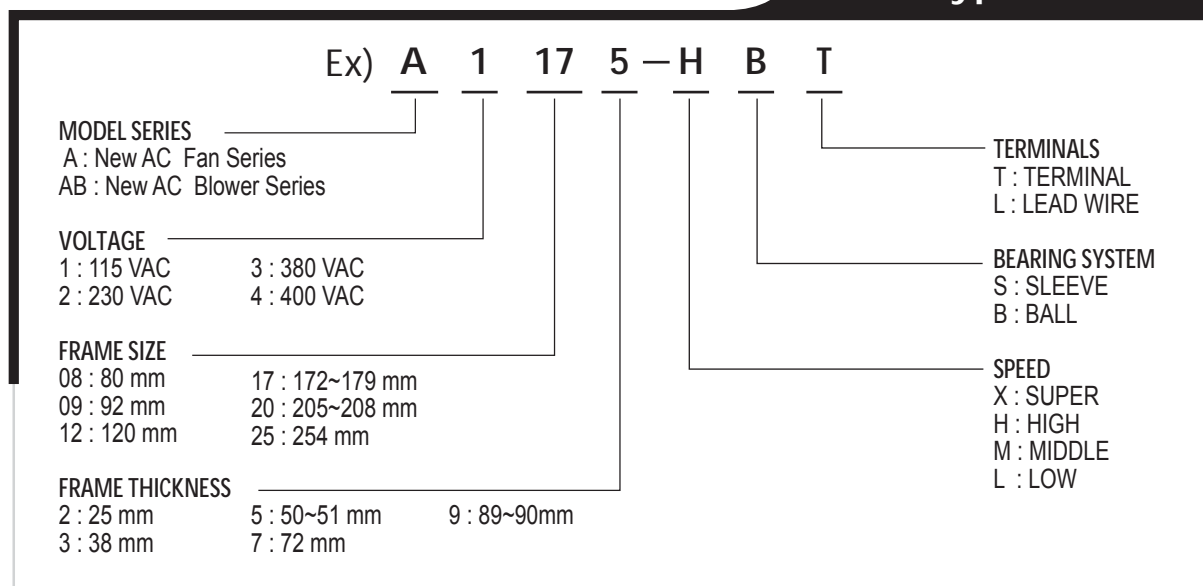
Ex) A 1 17 5 — H B T

MODEL SERIES
A : New AC Fan Series
AB : New AC Blower Series

VOLTAGE
1 : 115 VAC
2 : 230 VAC
3 : 380 VAC
4 : 400 VAC

FRAME SIZE
08 : 80 mm
09 : 92 mm
12 : 120 mm
17 : 172~179 mm
20 : 205~208 mm
25 : 254 mm

FRAME THICKNESS
2 : 25 mm
3 : 38 mm
5 : 50~51 mm
7 : 72 mm
9 : 89~90mm

TERMINALS
T : TERMINAL
L : LEAD WIRE

BEARING SYSTEM
S : SLEEVE
B : BALL

SPEED
X : SUPER
H : HIGH
M : MIDDLE
L : LOW